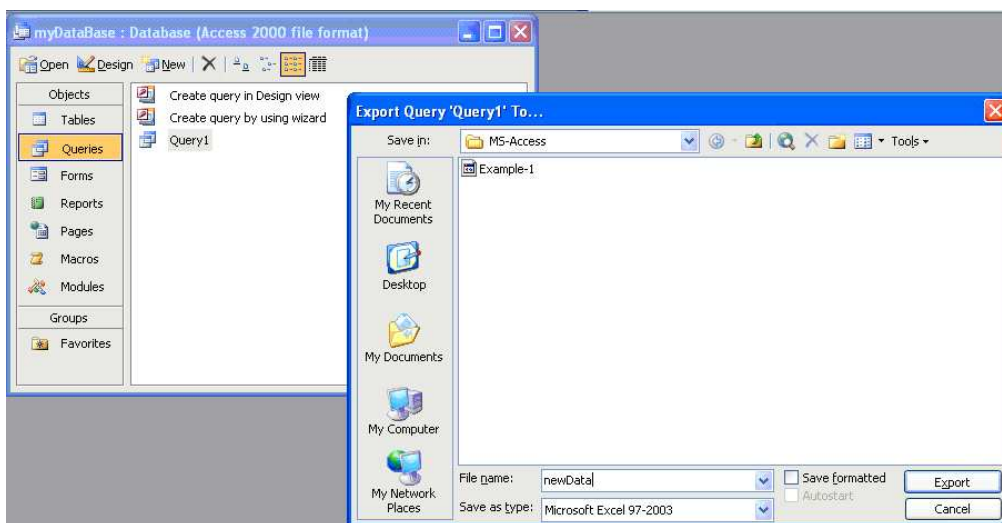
myDataBase : Database (Access 2000 file format)

Open Design New

Objects
Tables
Queries
Forms
Reports
Pages
Macros
Modules
Groups
Favorites

Create query in Design view
Create query by using wizard
Query1

Export Query 'Query1' To...

Save in: MS-Access

Tools

Example-1

My Recent Documents
Desktop
My Documents
My Computer
My Network Places

File name: newData
Save as type: Microsoft Excel 97-2003

Save formatted
Autostart

Export
Cancel